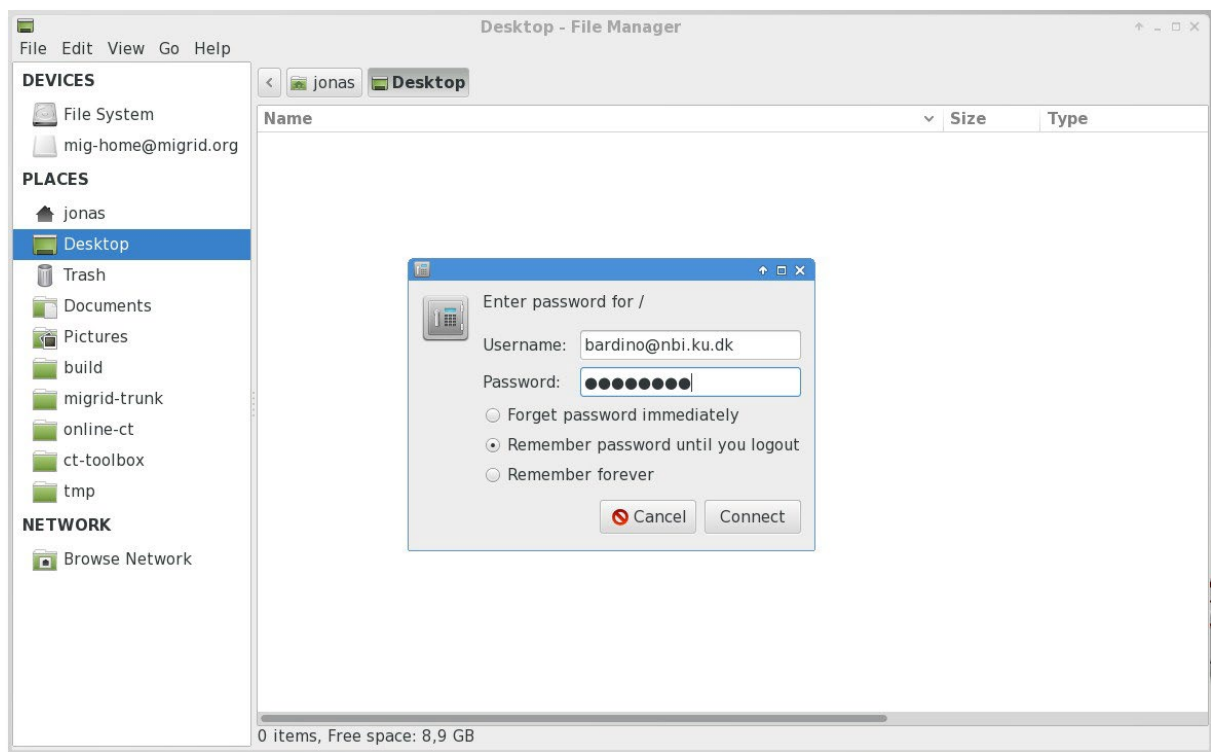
Desktop - File Manager

File Edit View Go Help

DEVICES
File System
mig-home@migrid.org
PLACES
jonas
Desktop
Trash
Documents
Pictures
build
migrid-trunk
online-ct
ct-toolbox
tmp
NETWORK
Browse Network

jonas Desktop

| Name | Size | Type |
|---|---|---|

Enter password for /
Username: bardino@nbi.ku.dk
Password: ●●●●●●●●
Forget password immediately
Remember password until you logout
Remember forever
Cancel Connect

0 items, Free space: 8,9 GB